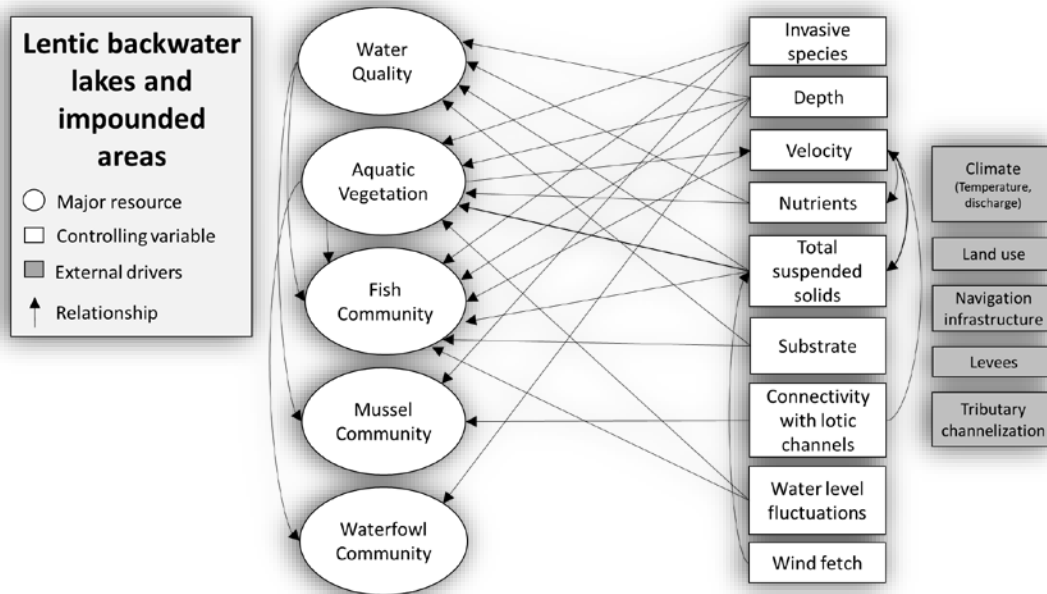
Lentic backwater lakes and impounded areas

Major resource

Controlling variable

External drivers

Relationship

Water Quality

Aquatic Vegetation

Fish Community

Mussel Community

Waterfowl Community

Invasive species

Depth

Velocity

Nutrients

Total suspended solids

Substrate

Connectivity with lotic channels

Water level fluctuations

Wind fetch

Climate (Temperature, discharge)

Land use

Navigation infrastructure

Levees

Tributary channelization